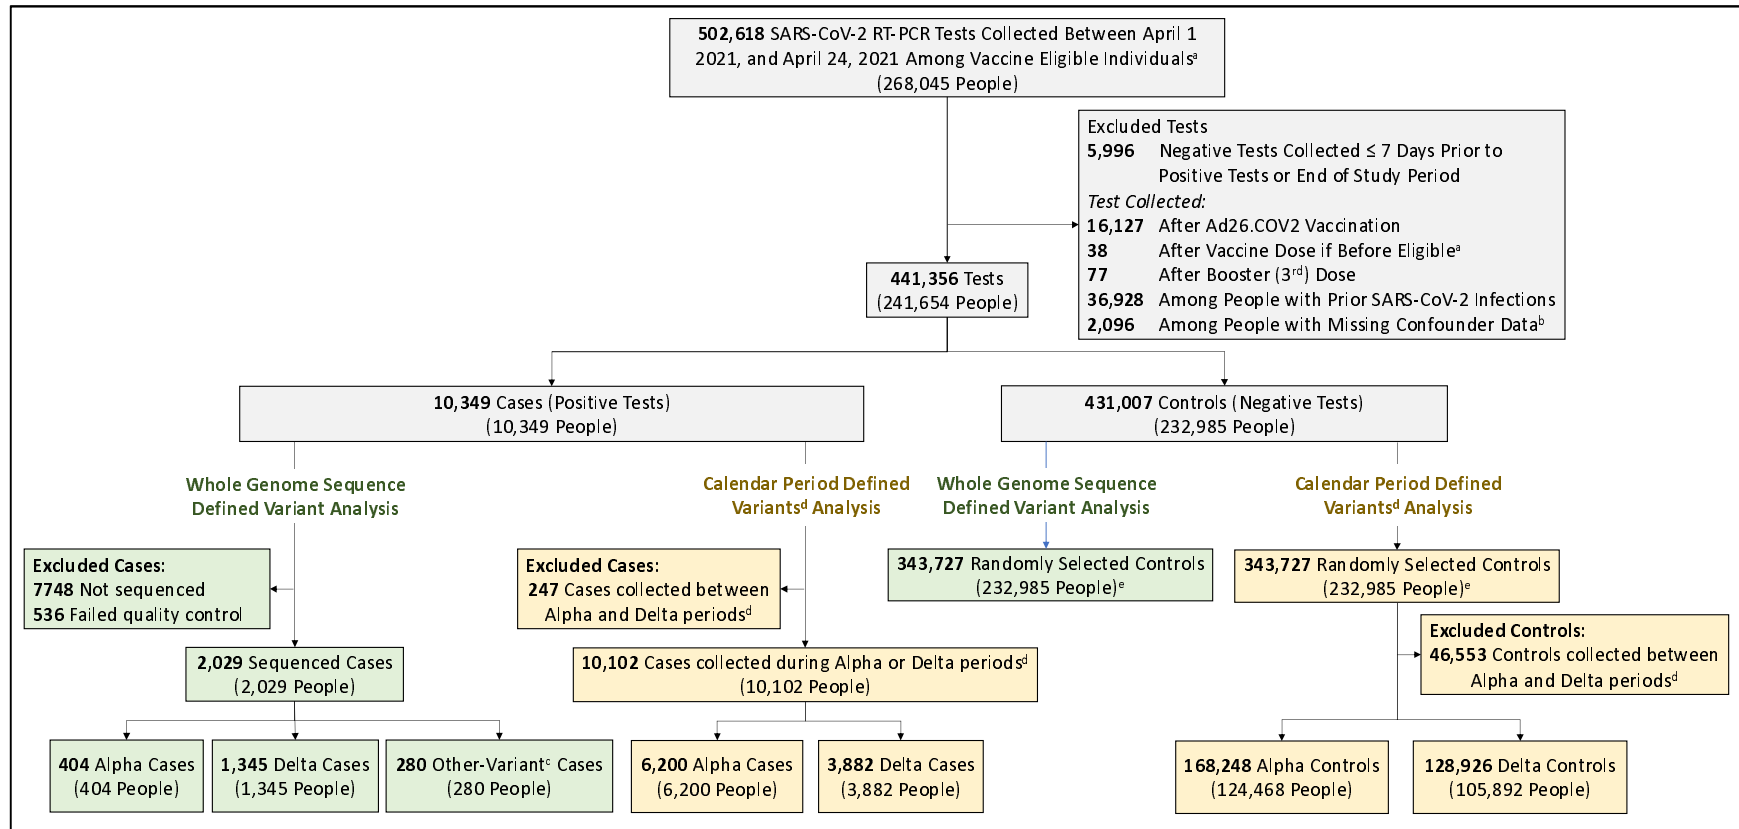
**502,618** SARS-CoV-2 RT-PCR Tests Collected Between April 1 2021, and April 24, 2021 Among Vaccine Eligible Individuals$^a$ (268,045 People)

Excluded Tests
**5,996** Negative Tests Collected ≤ 7 Days Prior to Positive Tests or End of Study Period
*Test Collected:*
**16,127** After Ad26.COV2 Vaccination
**38** After Vaccine Dose if Before Eligible$^a$
**77** After Booster (3$^{rd}$) Dose
**36,928** Among People with Prior SARS-CoV-2 Infections
**2,096** Among People with Missing Confounder Data$^b$

**441,356** Tests (241,654 People)

**10,349** Cases (Positive Tests) (10,349 People)

**431,007** Controls (Negative Tests) (232,985 People)

Whole Genome Sequence Defined Variant Analysis

Calendar Period Defined Variants$^d$ Analysis

Whole Genome Sequence Defined Variant Analysis

Calendar Period Defined Variants$^d$ Analysis

**Excluded Cases:**
**7748** Not sequenced
**536** Failed quality control

**Excluded Cases:**
**247** Cases collected between Alpha and Delta periods$^d$

**343,727** Randomly Selected Controls (232,985 People)$^e$

**343,727** Randomly Selected Controls (232,985 People)$^e$

**Excluded Controls:**
**46,553** Controls collected between Alpha and Delta periods$^d$

**2,029** Sequenced Cases (2,029 People)

**10,102** Cases collected during Alpha or Delta periods$^d$ (10,102 People)

**404** Alpha Cases (404 People)

**1,345** Delta Cases (1,345 People)

**280** Other-Variant$^c$ Cases (280 People)

**6,200** Alpha Cases (6,200 People)

**3,882** Delta Cases (3,882 People)

**168,248** Alpha Controls (124,468 People)

**128,926** Delta Controls (105,892 People)